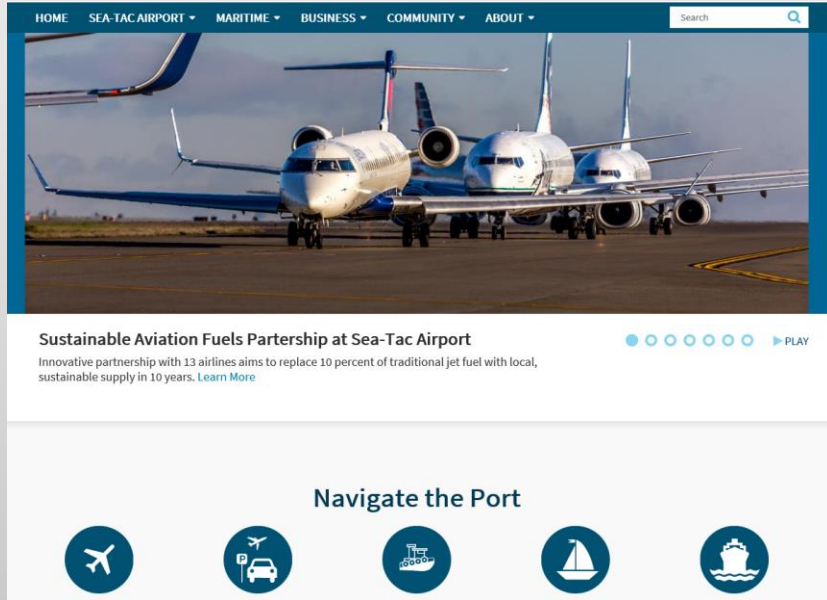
HOME SEA-TAC AIRPORT ▾ MARITIME ▾ BUSINESS ▾ COMMUNITY ▾ ABOUT ▾

Search

Sustainable Aviation Fuels Partership at Sea-Tac Airport

Innovative partnership with 13 airlines aims to replace 10 percent of traditional jet fuel with local, sustainable supply in 10 years. Learn More

▶PLAY

Navigate the Port